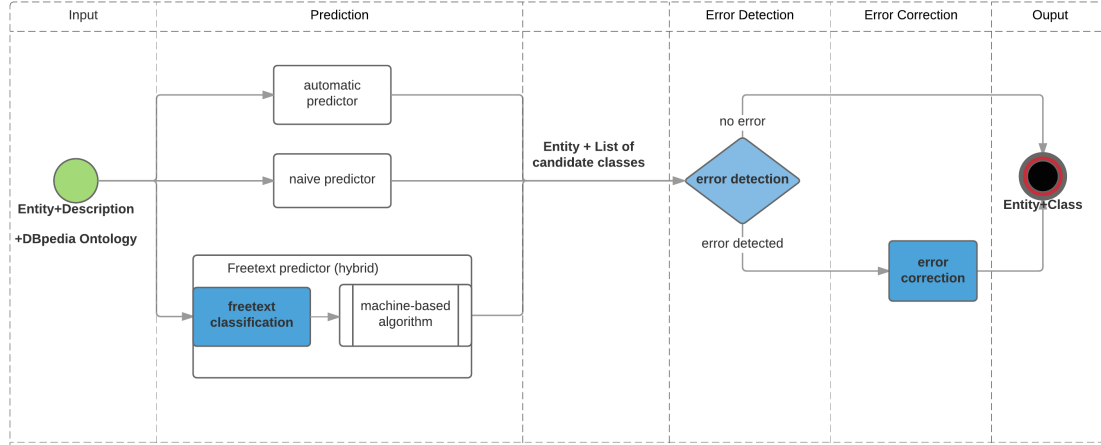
Input

Prediction

Error Detection

Error Correction

Ouput

automatic predictor

naive predictor

Freetext predictor (hybrid)

freetext classification

machine-based algorithm

Entity+Description

+DBpedia Ontology

Entity + List of candidate classes

no error

error detection

error detected

error correction

Entity+Class